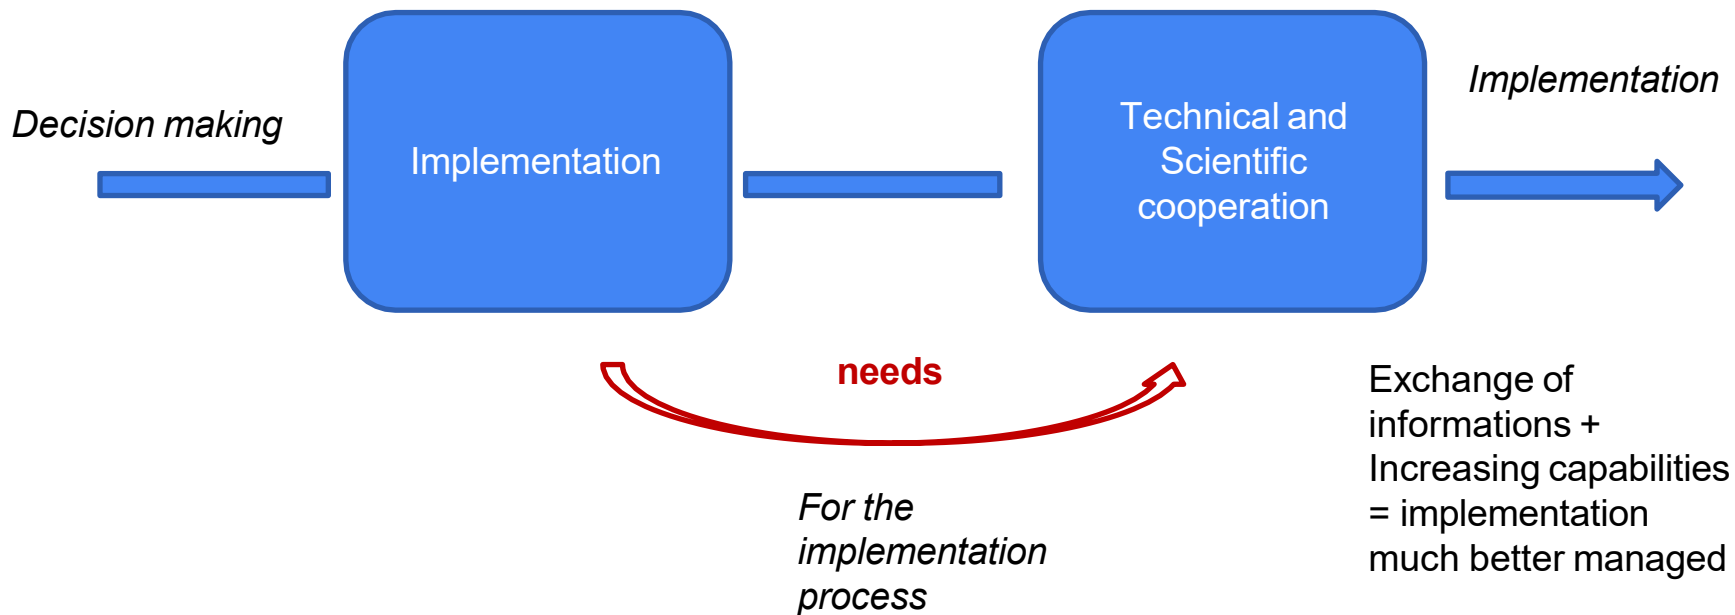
Decision making

Implementation

Technical and Scientific cooperation

Implementation

needs

For the implementation process

Exchange of informations + Increasing capabilities = implementation much better managed